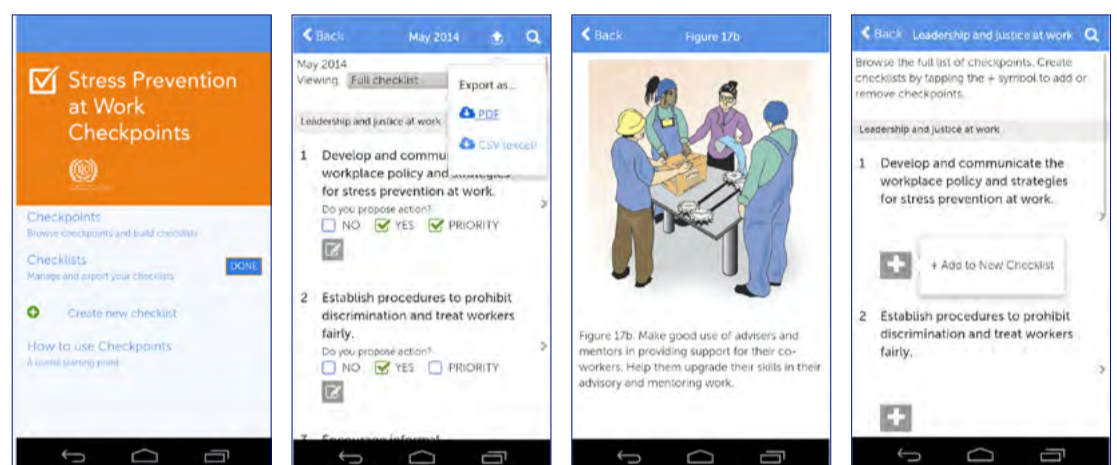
Stress Prevention at Work Checkpoints

Checkpoints
Browse checkpoints and build checklists

Checklists
Manage and export your checklists

DONE

Create new checklist

How to use Checkpoints
A useful starting point

Back May 2014

May 2014
Viewing: Full checklist

Export as...
PDF
CSV (excel)

Leadership and justice at work

1 Develop and commu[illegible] workplace policy and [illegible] for stress prevention at work.
Do you propose action?
NO YES PRIORITY

2 Establish procedures to prohibit discrimination and treat workers fairly.
Do you propose action?
NO YES PRIORITY

3 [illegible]

Back Figure 17b

Figure 17b. Make good use of advisers and mentors in providing support for their co-workers. Help them upgrade their skills in their advisory and mentoring work.

Back Leadership and justice at work

Browse the full list of checkpoints. Create checklists by tapping the + symbol to add or remove checkpoints.

Leadership and justice at work

1 Develop and communicate the workplace policy and strategies for stress prevention at work.

+ Add to New Checklist

2 Establish procedures to prohibit discrimination and treat workers fairly.